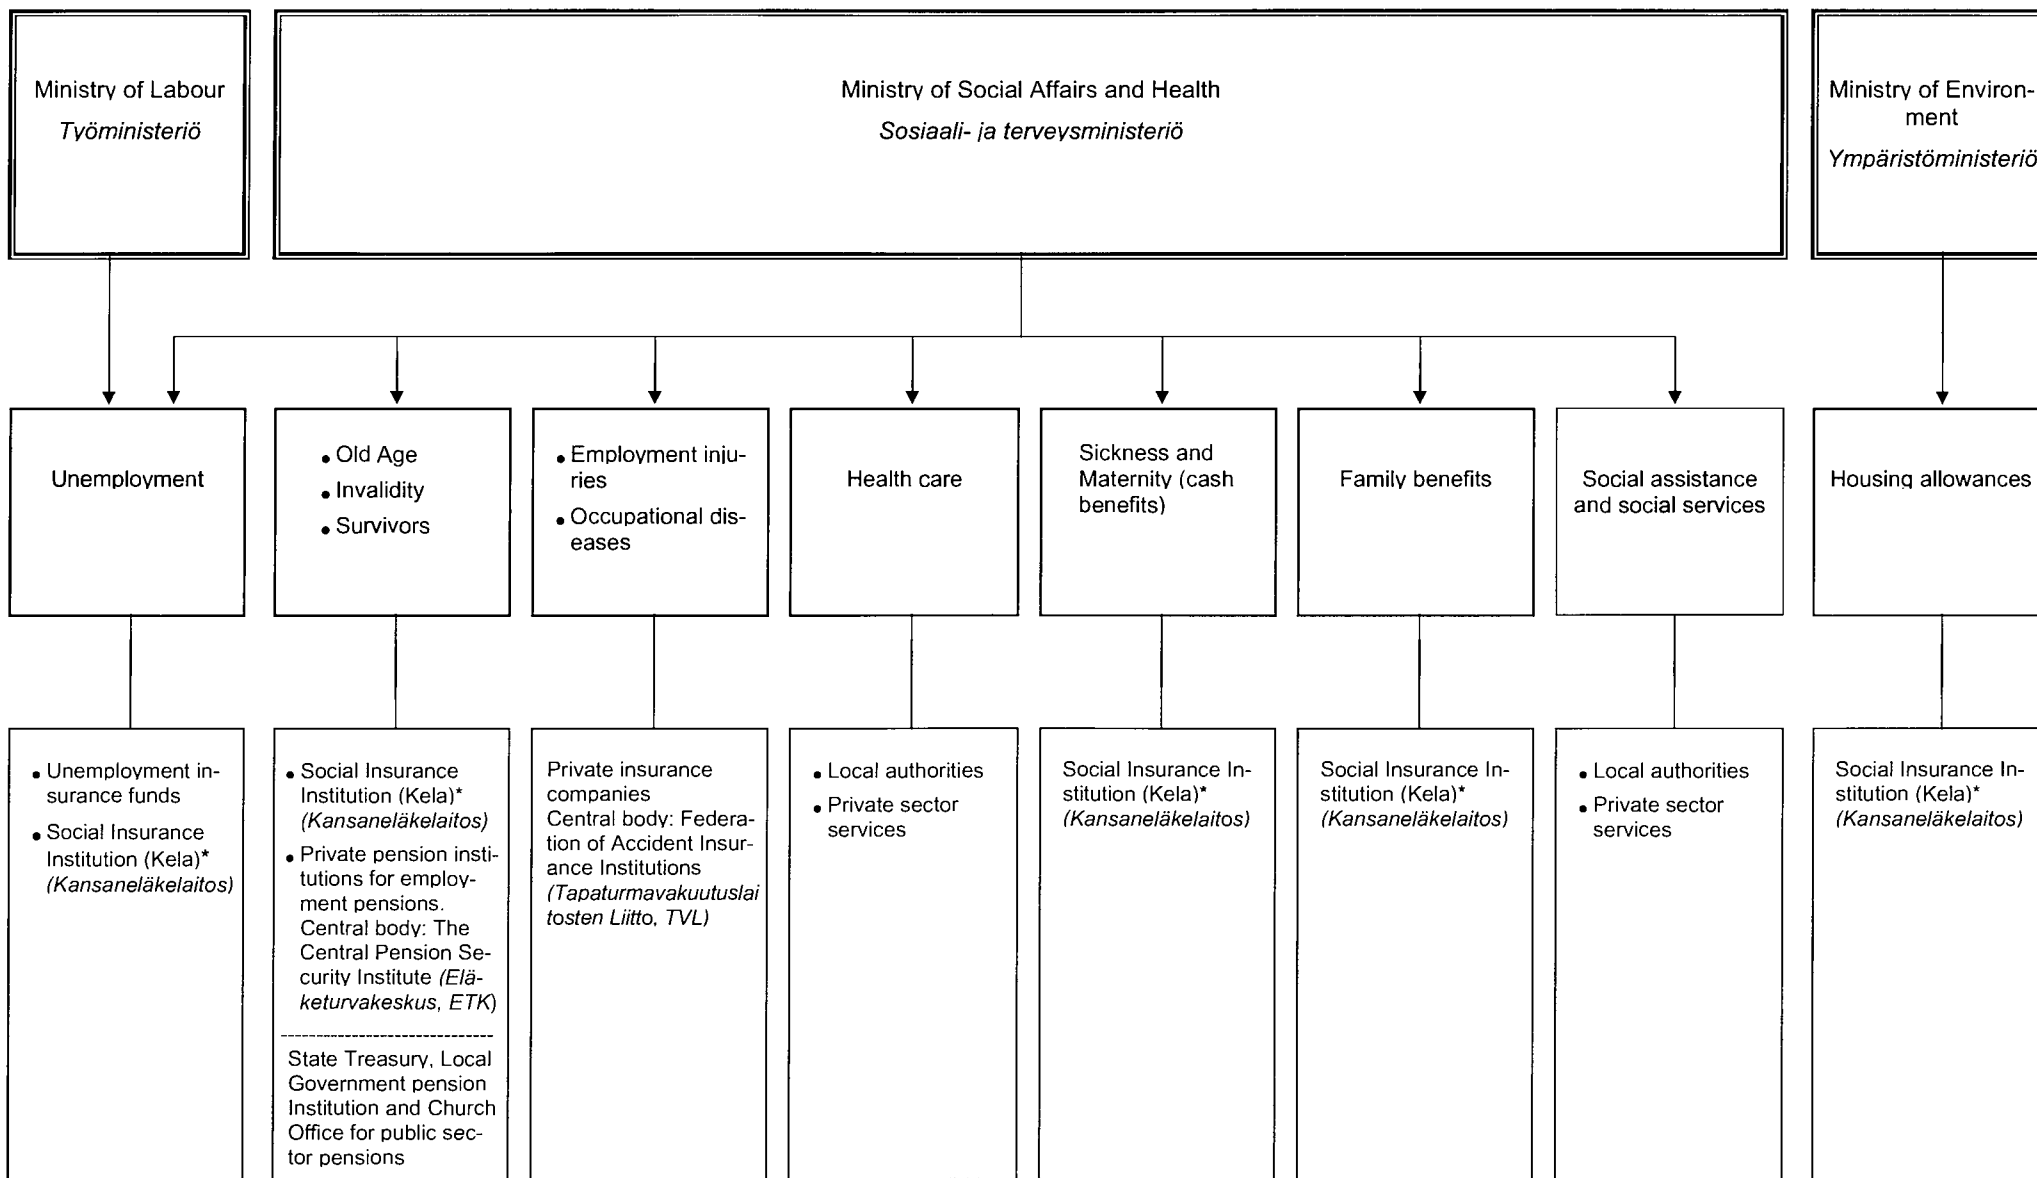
Ministry of Labour
Työministeriö

Ministry of Social Affairs and Health
Sosiaali- ja terveysministeriö

Ministry of Environment
Ympäristöministeriö

Unemployment

• Old Age
• Invalidity
• Survivors

• Employment injuries
• Occupational diseases

Health care

Sickness and Maternity (cash benefits)

Family benefits

Social assistance and social services

Housing allowances

• Unemployment insurance funds
• Social Insurance Institution (Kela)* (Kansaneläkelaitos)

• Social Insurance Institution (Kela)* (Kansaneläkelaitos)
• Private pension institutions for employment pensions. Central body: The Central Pension Security Institute (Eläketurvakeskus, ETK)

State Treasury, Local Government pension Institution and Church Office for public sector pensions

Private insurance companies
Central body: Federation of Accident Insurance Institutions (Tapaturmavakuutuslai tosten Liitto, TVL)

• Local authorities
• Private sector services

Social Insurance Institution (Kela)* (Kansaneläkelaitos)

Social Insurance Institution (Kela)* (Kansaneläkelaitos)

• Local authorities
• Private sector services

Social Insurance Institution (Kela)* (Kansaneläkelaitos)